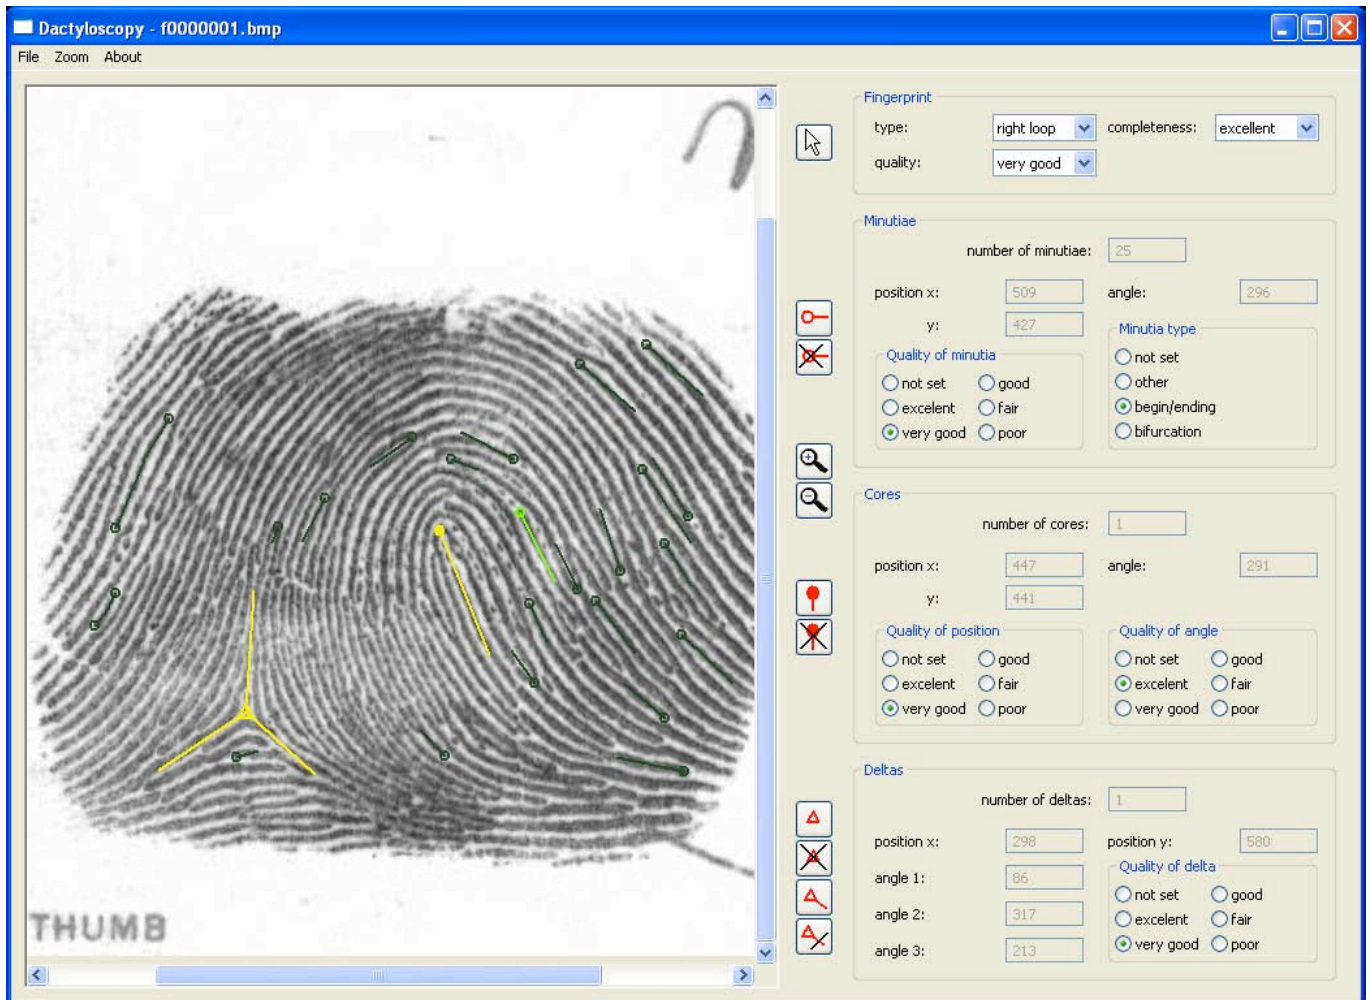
Dactyloscopy - f0000001.bmp

File Zoom About

THUMB

Fingerprint
type: right loop
completeness: excellent
quality: very good

Minutiae
number of minutiae: 25
position x: 509
angle: 296
y: 427
Quality of minutia
not set
good
excelent
fair
very good
poor
Minutia type
not set
other
begin/ending
bifurcation

Cores
number of cores: 1
position x: 447
angle: 291
y: 441
Quality of position
not set
good
excelent
fair
very good
poor
Quality of angle
not set
good
excelent
fair
very good
poor

Deltas
number of deltas: 1
position x: 298
position y: 580
angle 1: 86
angle 2: 317
angle 3: 213
Quality of delta
not set
good
excelent
fair
very good
poor